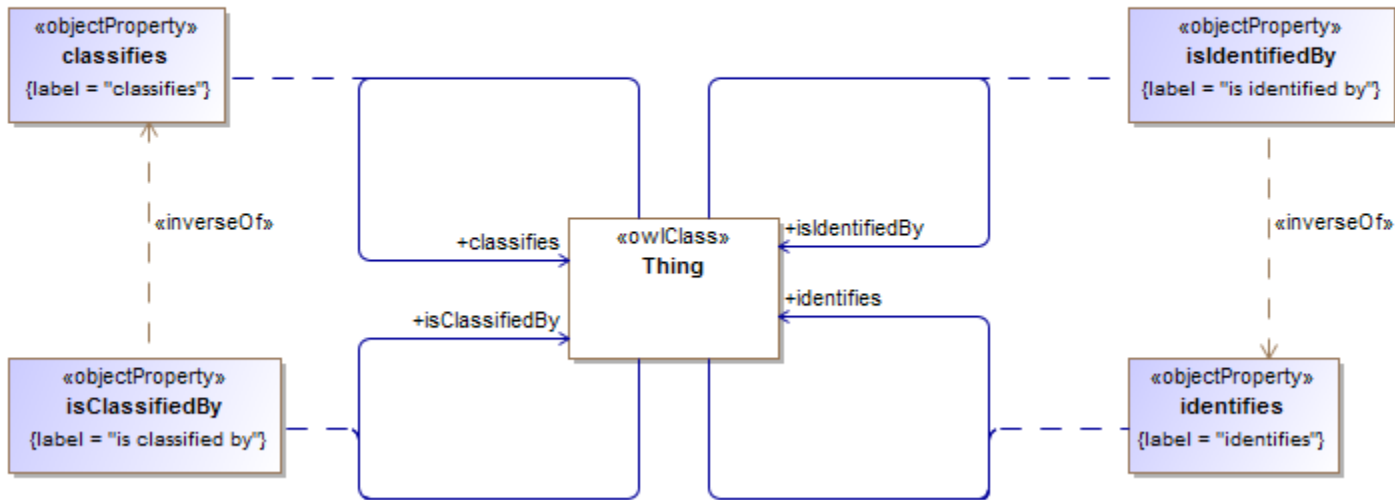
«objectProperty»
**classifies**
{label = "classifies"}

«objectProperty»
**isIdentifiedBy**
{label = "is identified by"}

«inverseOf»

«inverseOf»

+classifies

«owlClass»
**Thing**

+isIdentifiedBy

+identifies

+isClassifiedBy

«objectProperty»
**isClassifiedBy**
{label = "is classified by"}

«objectProperty»
**identifies**
{label = "identifies"}